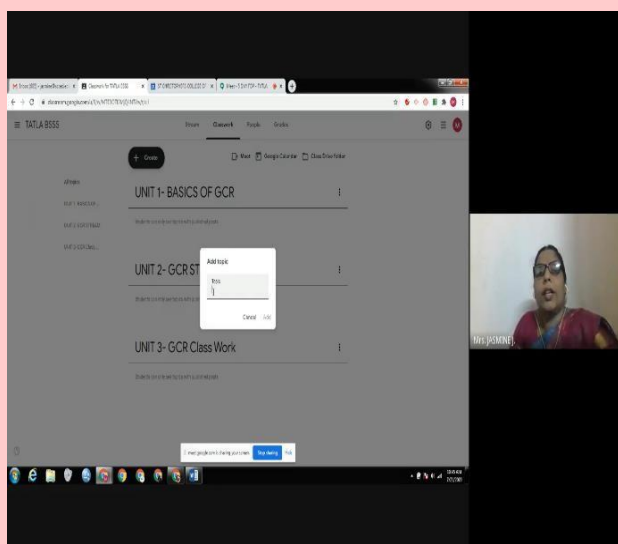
TATLA BSSS

Stream Classwork People Grades

+ Create

Meet Google Calendar Class Drive folder

All topics

UNIT 1- BASICS OF GCR

UNIT 2- GCR ST

Add topic

Topic

Cancel Add

UNIT 3- GCR Class Work

meet.google.com is sharing your screen. Stop sharing Hide

Mrs. JASMINE J